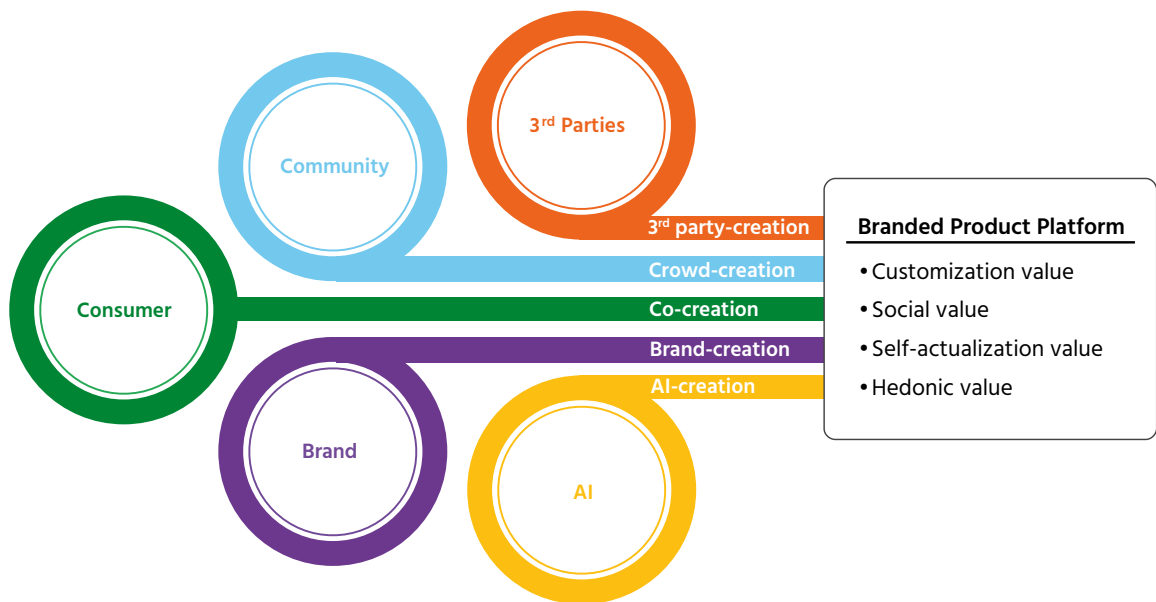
3$^{rd}$ Parties

Community

Consumer

Brand

AI

3$^{rd}$ party-creation

Crowd-creation

Co-creation

Brand-creation

AI-creation

Branded Product Platform

• Customization value
• Social value
• Self-actualization value
• Hedonic value